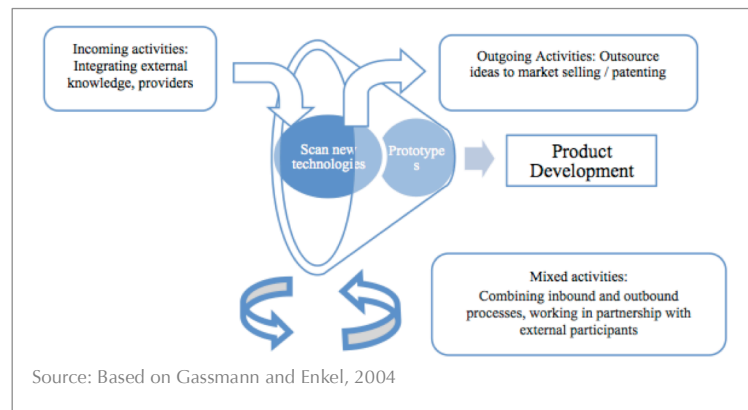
Incoming activities: Integrating external knowledge, providers

Outgoing Activities: Outsource ideas to market selling / patenting

Scan new technologies

Prototypes

Product Development

Mixed activities: Combining inbound and outbound processes, working in partnership with external participants

Source: Based on Gassmann and Enkel, 2004